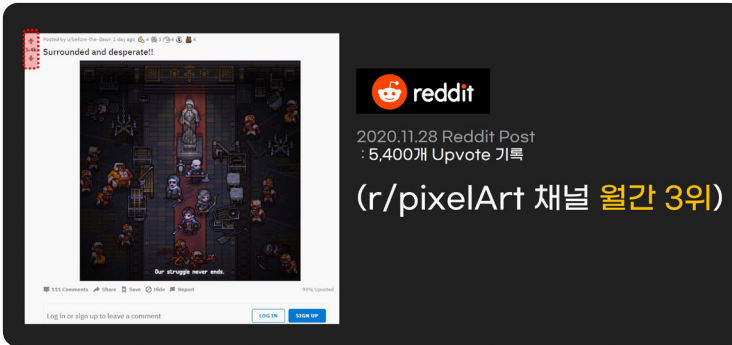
5.4k

Posted by u/before-the-dawn 2 days ago 4 3 4 6

Surrounded and desperate!!

Our struggle never ends.

115 Comments Share Save Hide Report

99% Upvoted

Log in or sign up to leave a comment

LOG IN

SIGN UP

reddit

2020.11.28 Reddit Post
: 5,400개 Upvote 기록

(r/pixelArt 채널 월간 3위)